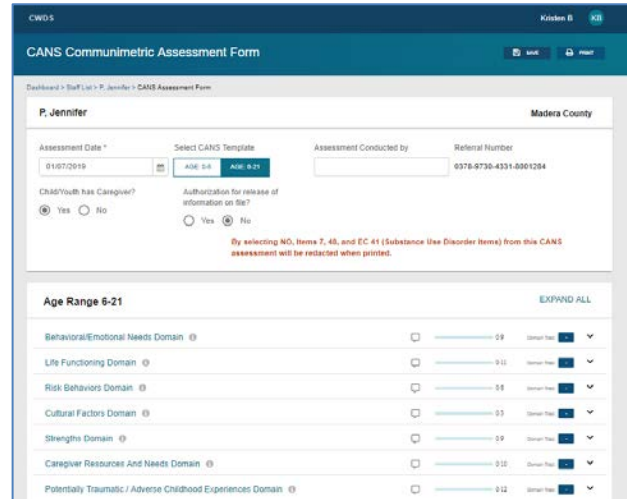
CWDS

Kristen B KB

CANS Communimetric Assessment Form

SAVE PRINT

Dashboard > Staff List > P. Jennifer > CANS Assessment Form

P. Jennifer

Madera County

Assessment Date *

01/07/2019

Select CANS Template

AGE: 0-5 AGE: 6-21

Assessment Conducted by

Referral Number

0378-9730-4331-8001284

Child/Youth has Caregiver?

Yes No

Authorization for release of information on file?

Yes No

By selecting NO, Items 7, 48, and EC 41 (Substance Use Disorder Items) from this CANS assessment will be redacted when printed.

Age Range 6-21

EXPAND ALL

Behavioral/Emotional Needs Domain

0/9

Life Functioning Domain

0/11

Risk Behaviors Domain

0/8

Cultural Factors Domain

0/3

Strengths Domain

0/9

Caregiver Resources And Needs Domain

0/10

Potentially Traumatic / Adverse Childhood Experiences Domain

0/12